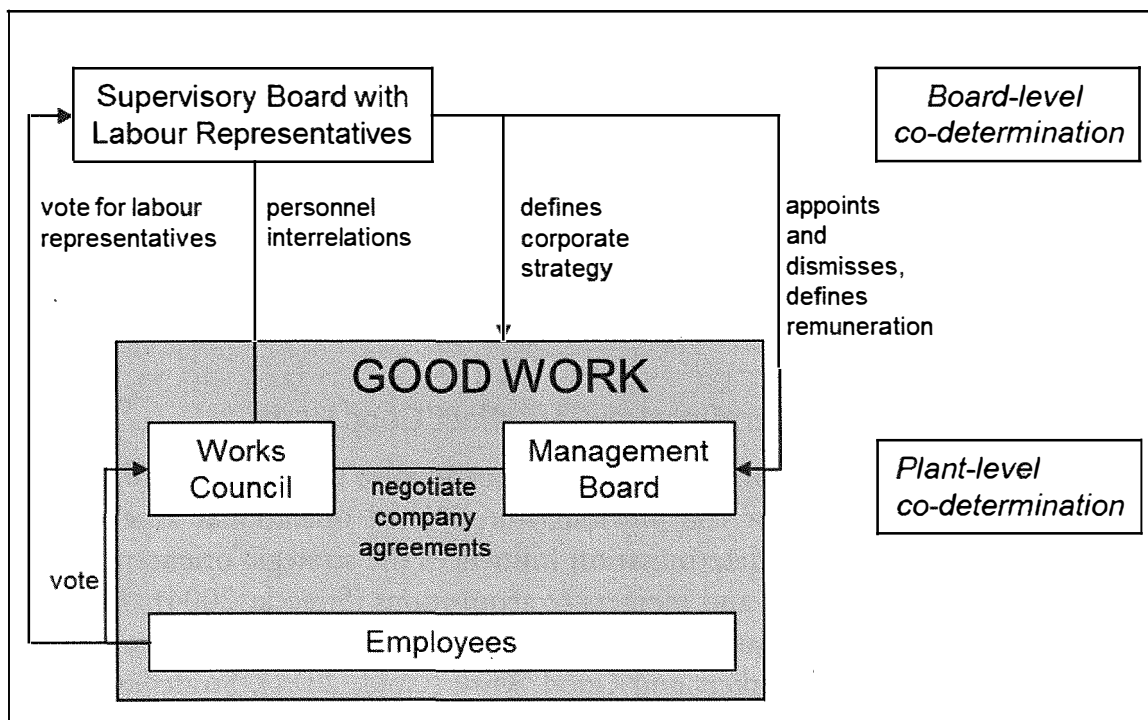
Supervisory Board with Labour Representatives

Board-level co-determination

vote for labour representatives

personnel interrelations

defines corporate strategy

appoints and dismisses, defines remuneration

GOOD WORK

Works Council

Management Board

negotiate company agreements

Plant-level co-determination

vote

Employees